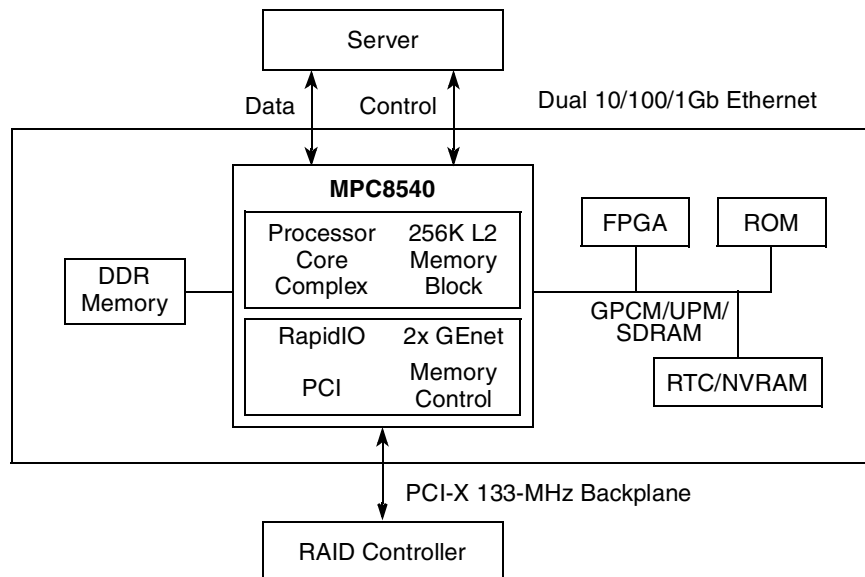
Server

Data

Control

Dual 10/100/1Gb Ethernet

MPC8540

Processor Core Complex

256K L2 Memory Block

DDR Memory

RapidIO

2x GEnet

PCI

Memory Control

FPGA

ROM

GPCM/UPM/ SDRAM

RTC/NVRAM

PCI-X 133-MHz Backplane

RAID Controller